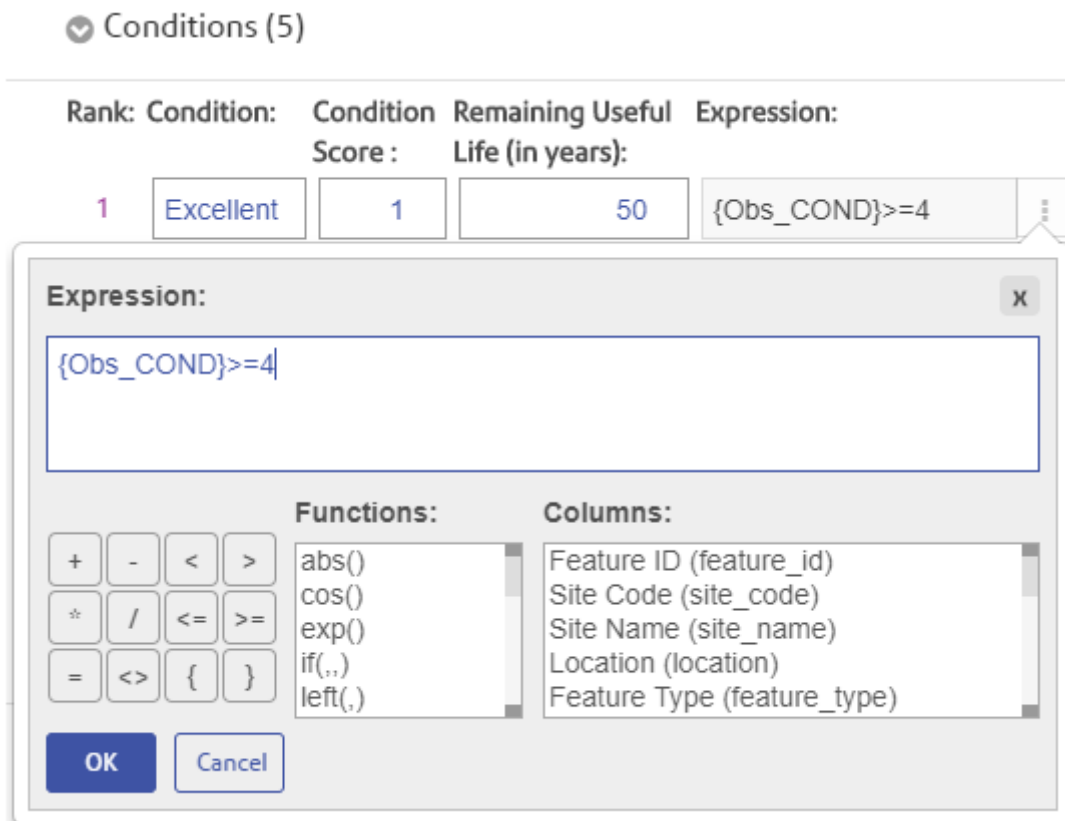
Conditions (5)

| Rank: | Condition: | Condition Score : | Remaining Useful Life (in years): | Expression: |
|---|---|---|---|---|
| 1 | Excellent | 1 | 50 | {Obs_COND}>=4 |

Expression:

x

{Obs_COND}>=4

+ - < >
* / <= >=
= <> { }

Functions:

abs()
cos()
exp()
if(,,)
left(,)

Columns:

Feature ID (feature_id)
Site Code (site_code)
Site Name (site_name)
Location (location)
Feature Type (feature_type)

OK

Cancel